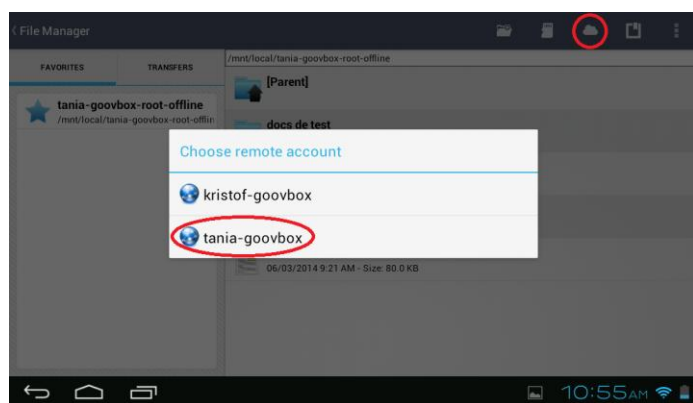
File Manager

FAVORITES
TRANSFERS

tania-goovbox-root-offline
/mnt/local/tania-goovbox-root-offlin

/mnt/local/tania-goovbox-root-offline

[Parent]

docs de test

Choose remote account

kristof-goovbox

tania-goovbox

06/03/2014 9:21 AM - Size: 80.0 KB

10:55AM